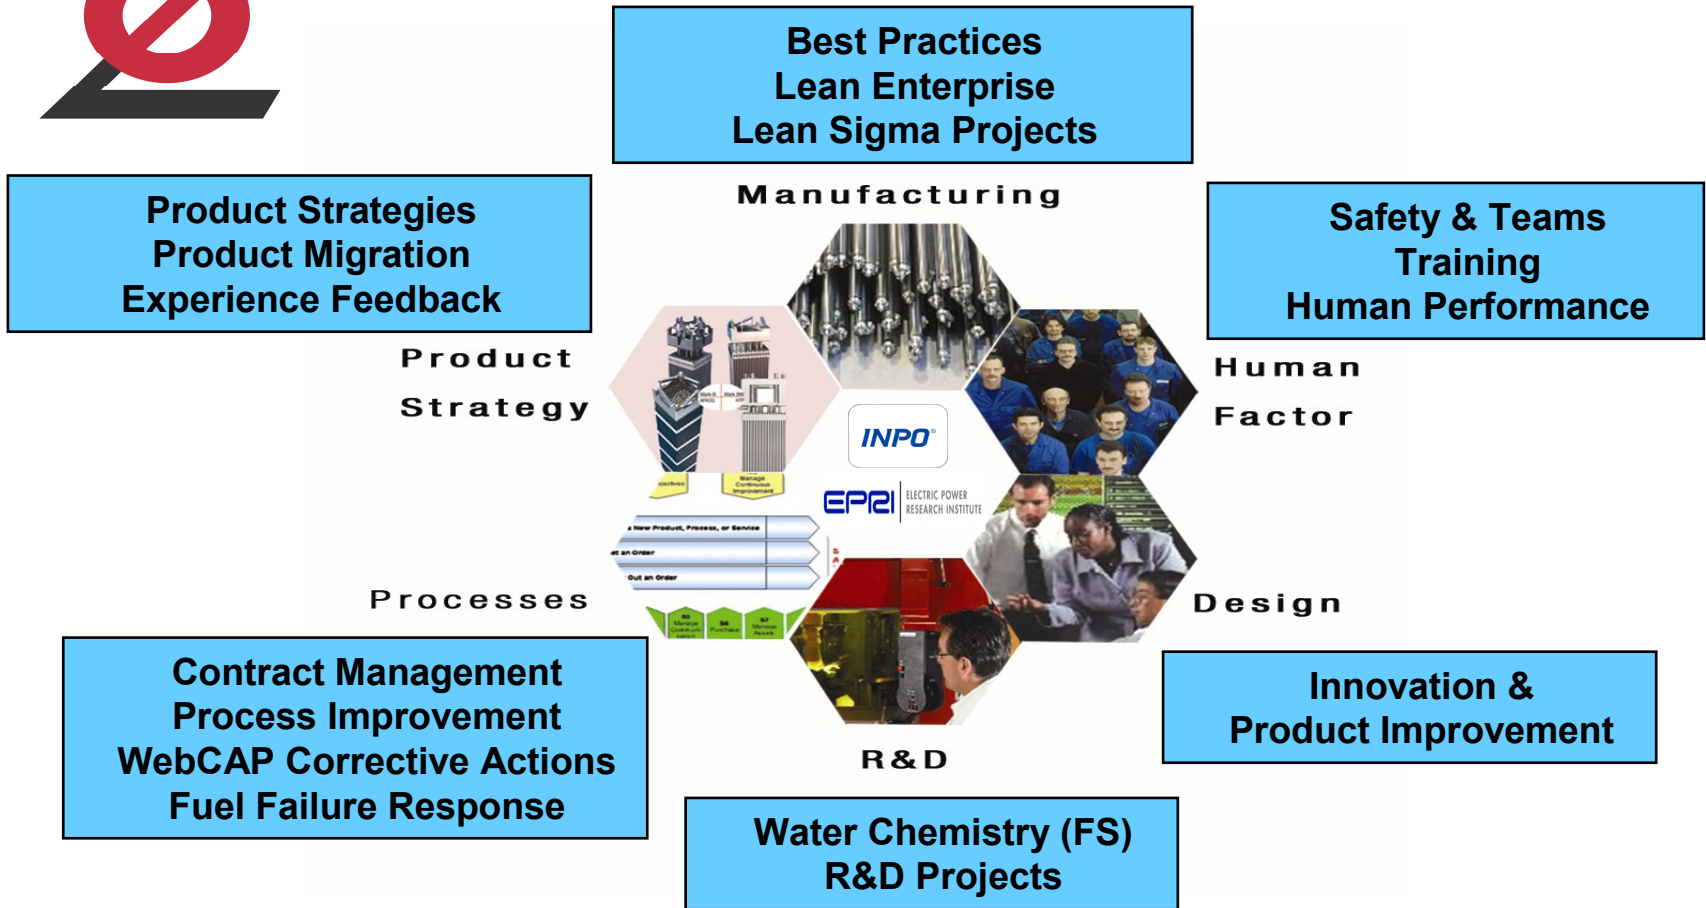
Best Practices
Lean Enterprise
Lean Sigma Projects

Manufacturing

Product Strategies
Product Migration
Experience Feedback

Safety & Teams
Training
Human Performance

Product
Strategy

Human
Factor

INPO

EPRI ELECTRIC POWER RESEARCH INSTITUTE

Processes

Design

Contract Management
Process Improvement
WebCAP Corrective Actions
Fuel Failure Response

Innovation &
Product Improvement

R&D

Water Chemistry (FS)
R&D Projects